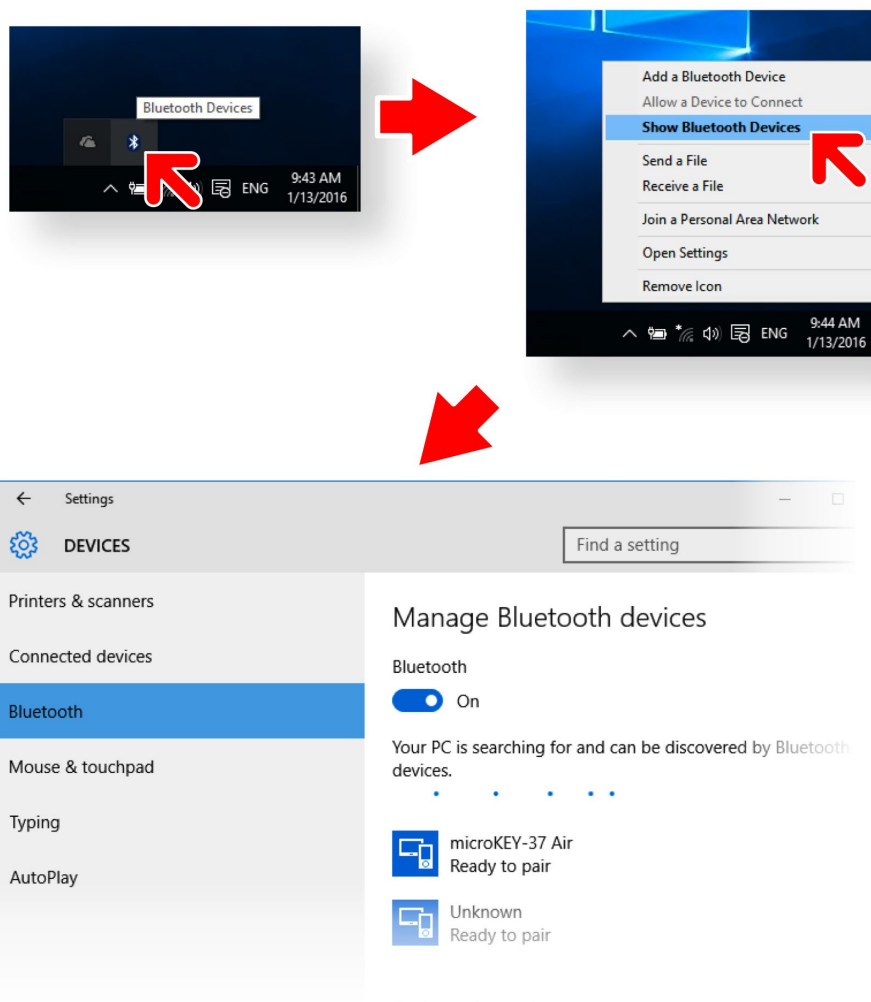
Bluetooth Devices

ENG 9:43 AM 1/13/2016

Add a Bluetooth Device
Allow a Device to Connect
Show Bluetooth Devices
Send a File
Receive a File
Join a Personal Area Network
Open Settings
Remove Icon

ENG 9:44 AM 1/13/2016

Settings

DEVICES

Find a setting

Printers & scanners
Connected devices
Bluetooth
Mouse & touchpad
Typing
AutoPlay

Manage Bluetooth devices

Bluetooth

On

Your PC is searching for and can be discovered by Bluetooth devices.

microKEY-37 Air
Ready to pair

Unknown
Ready to pair